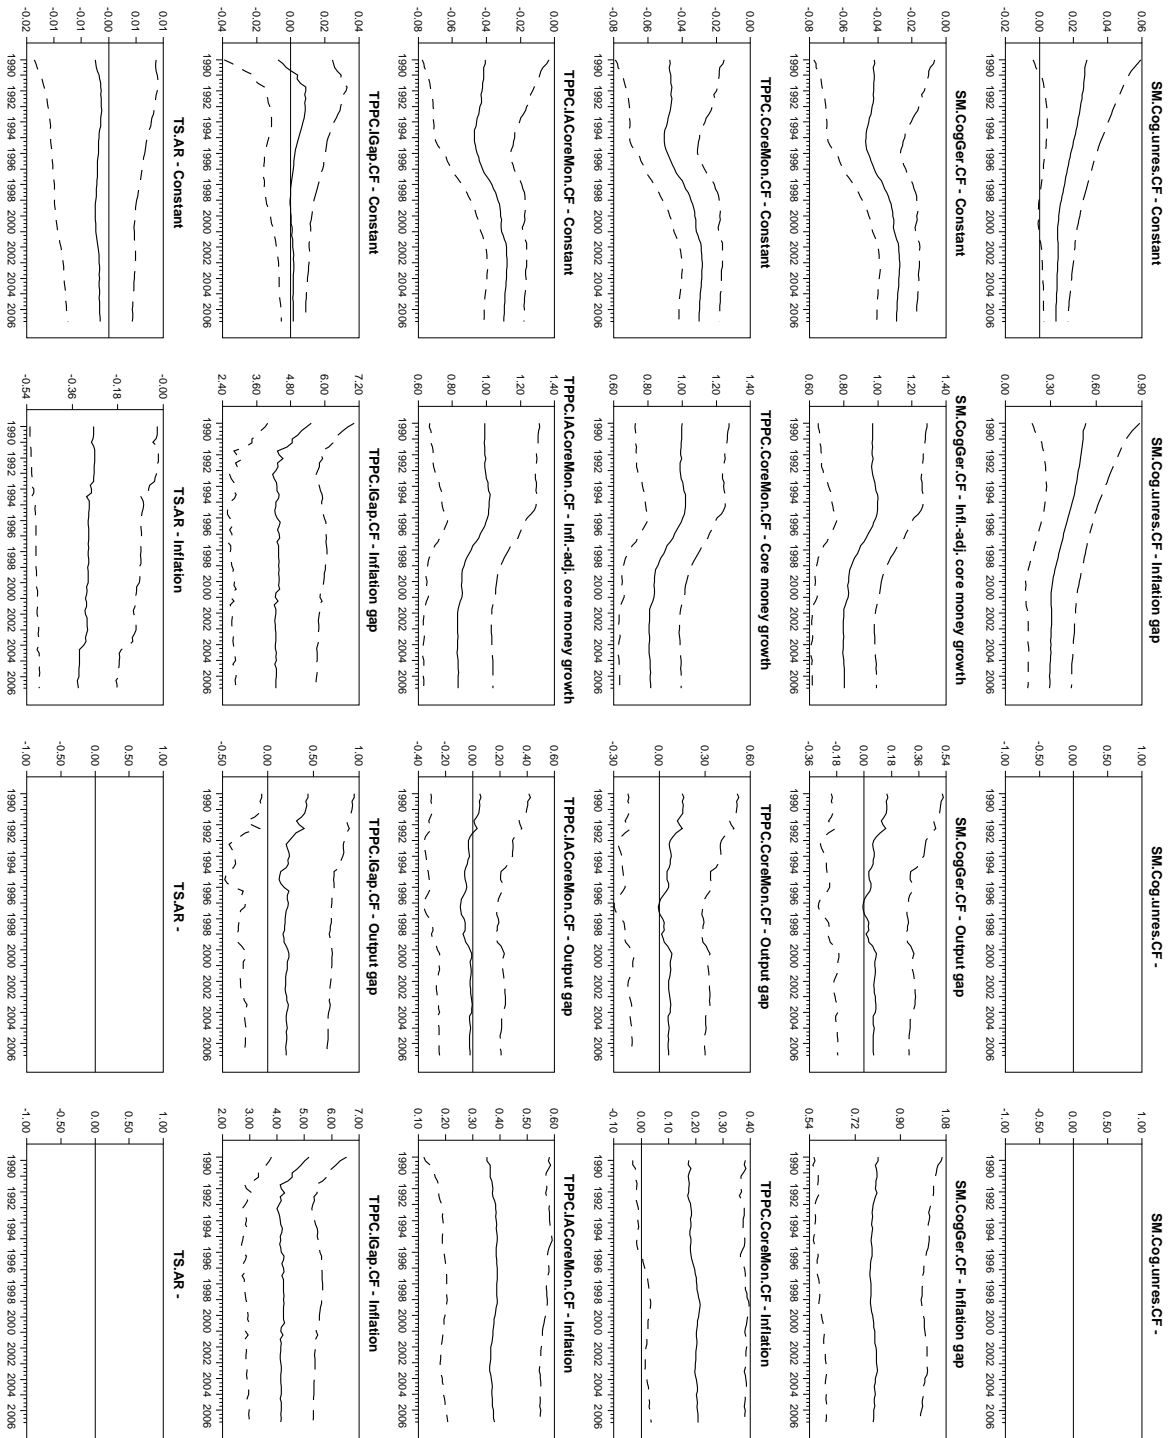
SM.Cog.unres.CF - Constant
0.06
0.04
0.02
0.00
-0.02
1990 1992 1994 1996 1998 2000 2002 2004 2006

SM.CogGer.CF - Constant
0.00
-0.02
-0.04
-0.06
-0.08
1990 1992 1994 1996 1998 2000 2002 2004 2006

TPPC.CoreMon.CF - Constant
0.00
-0.02
-0.04
-0.06
-0.08
1990 1992 1994 1996 1998 2000 2002 2004 2006

TPPC.IACoreMon.CF - Constant
0.00
-0.02
-0.04
-0.06
-0.08
1990 1992 1994 1996 1998 2000 2002 2004 2006

TPPC.IGap.CF - Constant
0.04
0.02
0.00
-0.02
-0.04
1990 1992 1994 1996 1998 2000 2002 2004 2006

TS.AR - Constant
0.01
0.00
-0.01
-0.02
1990 1992 1994 1996 1998 2000 2002 2004 2006

SM.Cog.unres.CF - Inflation gap
0.90
0.60
0.30
0.00
1990 1992 1994 1996 1998 2000 2002 2004 2006

SM.CogGer.CF - Infl.-adj. core money growth
1.40
1.20
1.00
0.80
0.60
1990 1992 1994 1996 1998 2000 2002 2004 2006

TPPC.CoreMon.CF - Core money growth
1.40
1.20
1.00
0.80
0.60
1990 1992 1994 1996 1998 2000 2002 2004 2006

TPPC.IACoreMon.CF - Infl.-adj. core money growth
1.40
1.20
1.00
0.80
0.60
1990 1992 1994 1996 1998 2000 2002 2004 2006

TPPC.IGap.CF - Inflation gap
7.20
6.00
4.80
3.60
2.40
1990 1992 1994 1996 1998 2000 2002 2004 2006

TS.AR - Inflation
-0.00
-0.18
-0.36
-0.54
1990 1992 1994 1996 1998 2000 2002 2004 2006

SM.Cog.unres.CF -
1.00
0.50
0.00
-0.50
-1.00
1990 1992 1994 1996 1998 2000 2002 2004 2006

SM.CogGer.CF - Output gap
0.54
0.36
0.18
0.00
-0.18
-0.36
1990 1992 1994 1996 1998 2000 2002 2004 2006

TPPC.CoreMon.CF - Output gap
0.60
0.30
0.00
-0.30
1990 1992 1994 1996 1998 2000 2002 2004 2006

TPPC.IACoreMon.CF - Output gap
0.60
0.40
0.20
0.00
-0.20
-0.40
1990 1992 1994 1996 1998 2000 2002 2004 2006

TPPC.IGap.CF - Output gap
1.00
0.50
0.00
-0.50
1990 1992 1994 1996 1998 2000 2002 2004 2006

TS.AR -
1.00
0.50
0.00
-0.50
-1.00
1990 1992 1994 1996 1998 2000 2002 2004 2006

SM.Cog.unres.CF -
1.00
0.50
0.00
-0.50
-1.00
1990 1992 1994 1996 1998 2000 2002 2004 2006

SM.CogGer.CF - Inflation gap
1.08
0.90
0.72
0.54
1990 1992 1994 1996 1998 2000 2002 2004 2006

TPPC.CoreMon.CF - Inflation
0.40
0.30
0.20
0.10
0.00
-0.10
1990 1992 1994 1996 1998 2000 2002 2004 2006

TPPC.IACoreMon.CF - Inflation
0.60
0.50
0.40
0.30
0.20
0.10
1990 1992 1994 1996 1998 2000 2002 2004 2006

TPPC.IGap.CF - Inflation
7.00
6.00
5.00
4.00
3.00
2.00
1990 1992 1994 1996 1998 2000 2002 2004 2006

TS.AR -
1.00
0.50
0.00
-0.50
-1.00
1990 1992 1994 1996 1998 2000 2002 2004 2006